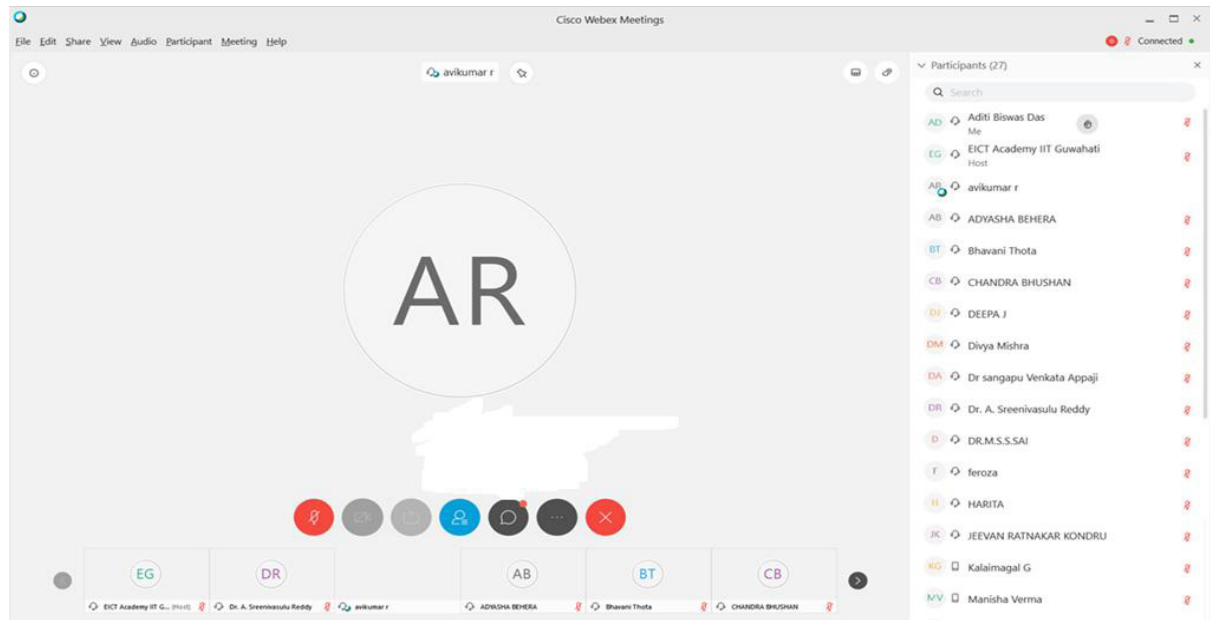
Cisco Webex Meetings

File Edit Share View Audio Participant Meeting Help

Connected

avikumar r

AR

Participants (27)

Search

AD Aditi Biswas Das
Me

EG EICT Academy IIT Guwahati
Host

AR avikumar r

AB ADYASHA BEHERA

BT Bhavani Thota

CB CHANDRA BHUSHAN

DJ DEEPA J

DM Divya Mishra

DA Dr sangapu Venkata Appaji

DR Dr. A. Sreenivasulu Reddy

D DR.M.S.S.SAI

F feroza

H HARITA

JK JEEVAN RATNAKAR KONDRU

KG Kalaimagal G

MV Manisha Verma

EG EICT Academy IIT G... (Host)

DR Dr. A. Sreenivasulu Reddy

avikumar r

AB ADYASHA BEHERA

BT Bhavani Thota

CB CHANDRA BHUSHAN